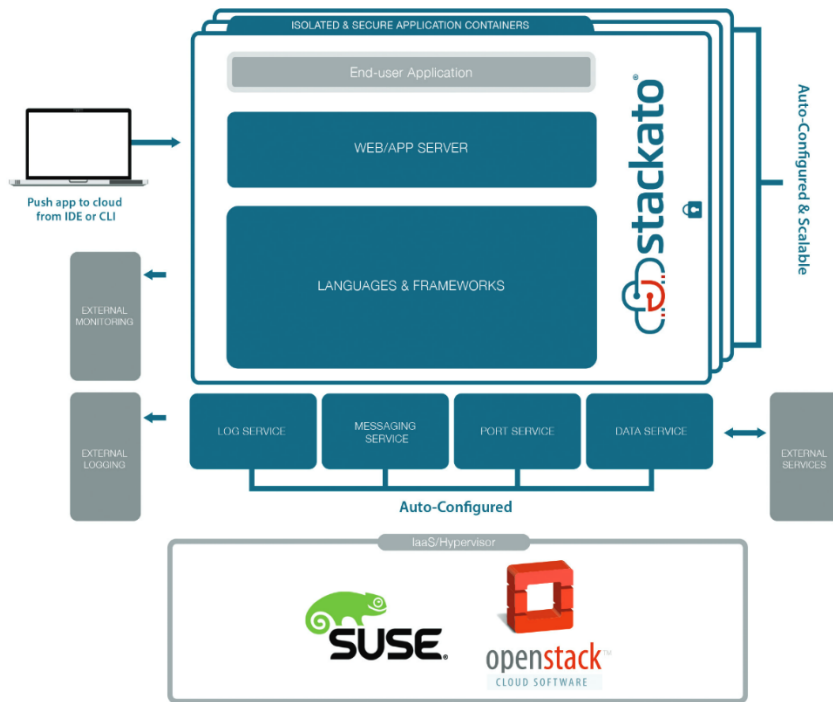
ISOLATED & SECURE APPLICATION CONTAINERS

End-user Application

WEB/APP SERVER

LANGUAGES & FRAMEWORKS

stackato®

Auto-Configured & Scalable

Push app to cloud from IDE or CLI

EXTERNAL MONITORING

EXTERNAL LOGGING

LOG SERVICE

MESSAGING SERVICE

PORT SERVICE

DATA SERVICE

EXTERNAL SERVICES

Auto-Configured

IaaS/Hypervisor

SUSE.

openstack™
CLOUD SOFTWARE